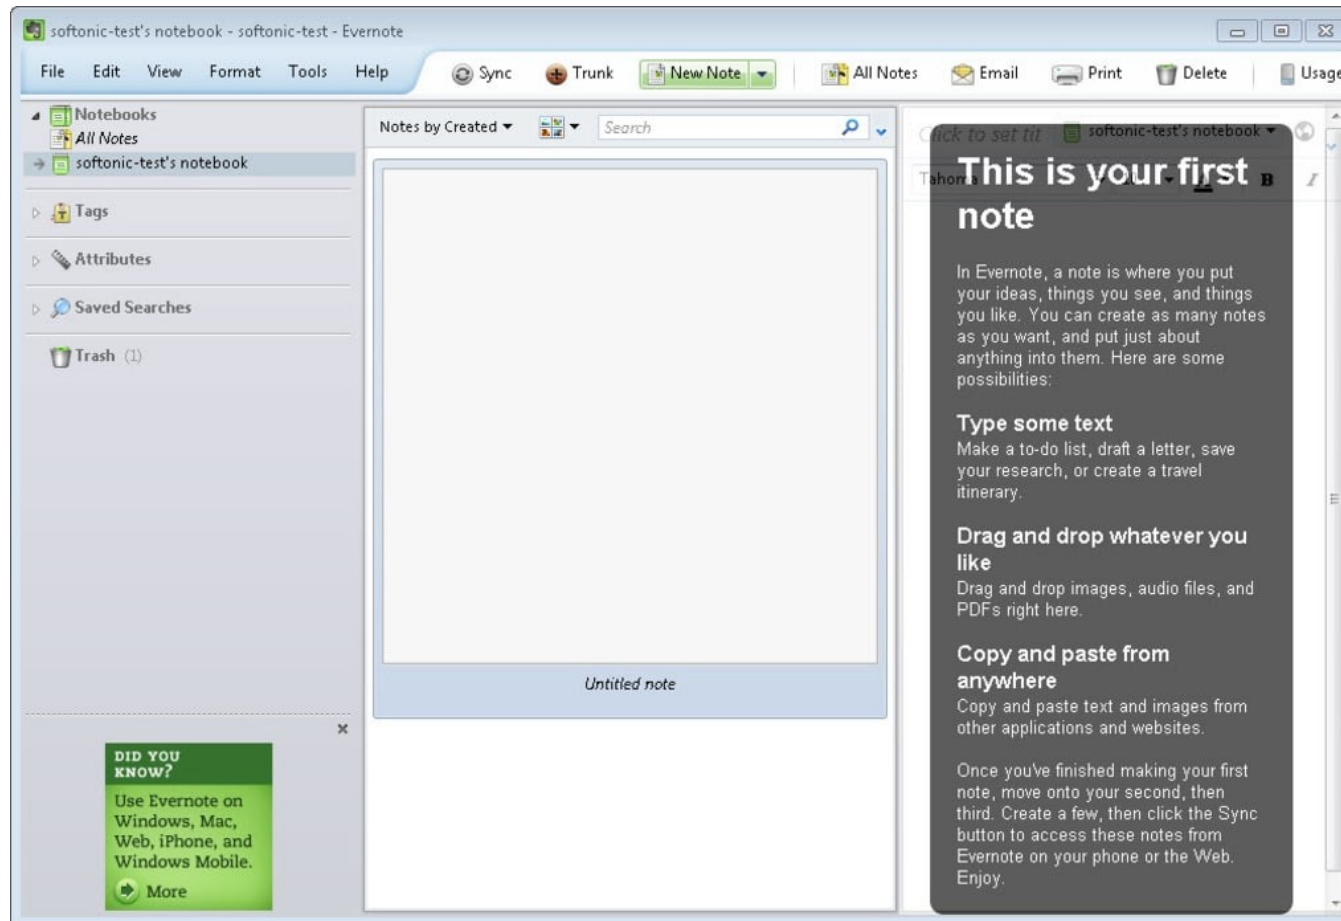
softonic-test's notebook - softonic-test - Evernote

File Edit View Format Tools Help Sync Trunk New Note All Notes Email Print Delete Usage

Notebooks
All Notes
softonic-test's notebook
Tags
Attributes
Saved Searches
Trash (1)

Notes by Created Search

Untitled note

DID YOU KNOW?
Use Evernote on Windows, Mac, Web, iPhone, and Windows Mobile.
More

Click to set tit softonic-test's notebook
Tahom

This is your first note

In Evernote, a note is where you put your ideas, things you see, and things you like. You can create as many notes as you want, and put just about anything into them. Here are some possibilities:

Type some text
Make a to-do list, draft a letter, save your research, or create a travel itinerary.

Drag and drop whatever you like
Drag and drop images, audio files, and PDFs right here.

Copy and paste from anywhere
Copy and paste text and images from other applications and websites.

Once you've finished making your first note, move onto your second, then third. Create a few, then click the Sync button to access these notes from Evernote on your phone or the Web. Enjoy.